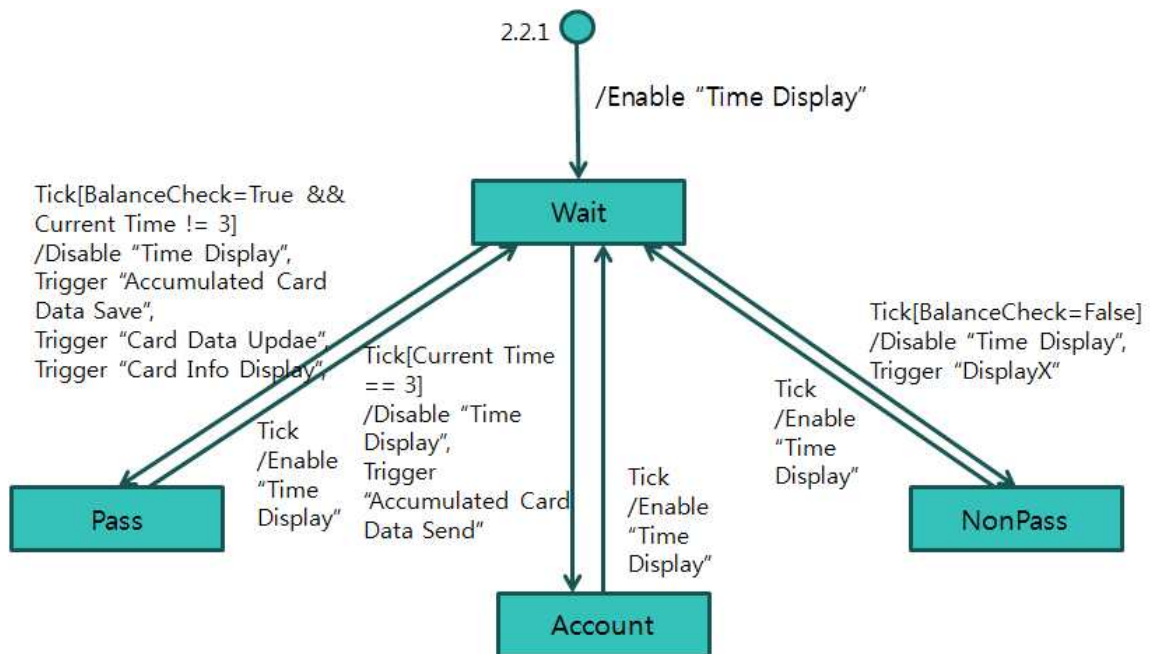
2.2.1

/Enable "Time Display"

Wait

Tick[BalanceCheck=True && Current Time != 3] /Disable "Time Display", Trigger "Accumulated Card Data Save", Trigger "Card Data Updae", Trigger "Card Info Display",

Tick /Enable "Time Display"

Tick[Current Time == 3] /Disable "Time Display", Trigger "Accumulated Card Data Send"

Tick /Enable "Time Display"

Tick /Enable "Time Display"

Tick[BalanceCheck=False] /Disable "Time Display", Trigger "DisplayX"

Pass

Account

NonPass